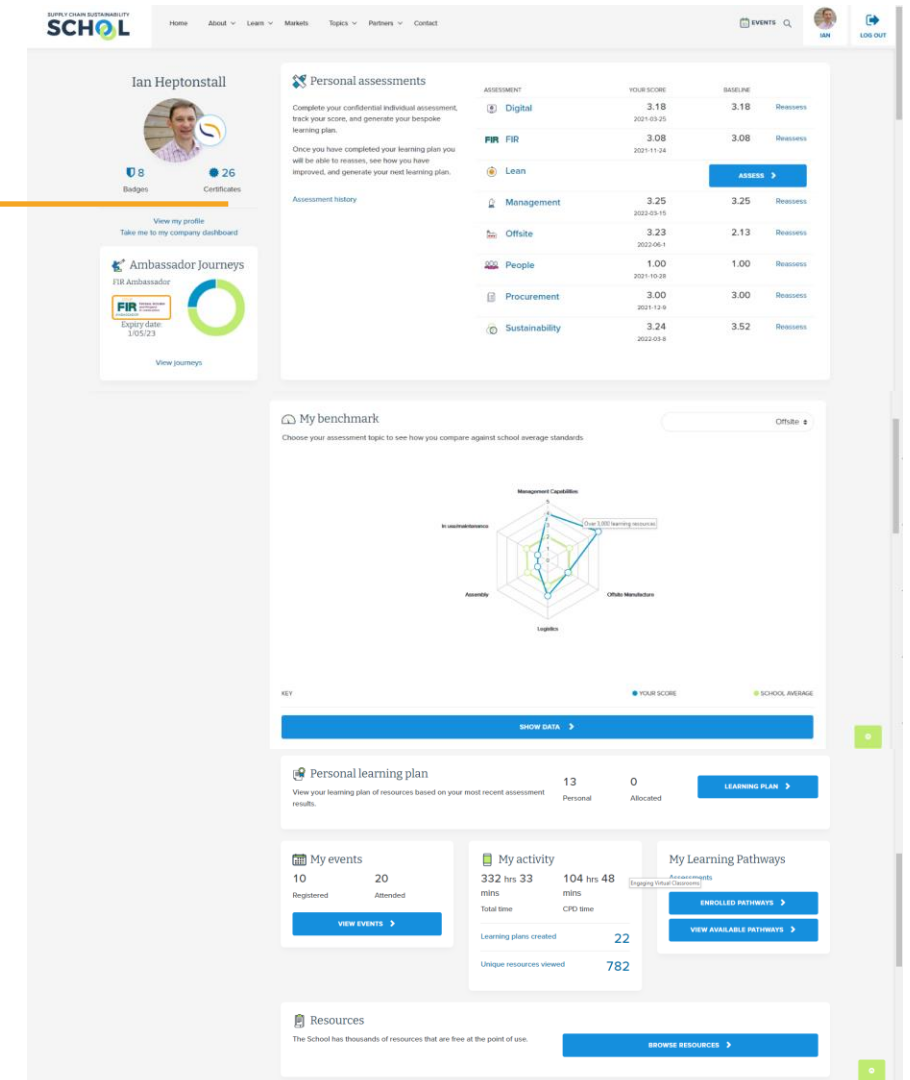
SUPPLY CHAIN SUSTAINABILITY SCHOOL

Home About Learn Markets Topics Partners Contact

EVENTS

IAN

LOG OUT

Ian Heptonstall

8 Badges

26 Certificates

View my profile
Take me to my company dashboard

Ambassador Journeys

FIR Ambassador

Expiry date: 1/05/23

View journeys

Personal assessments

Complete your confidential individual assessment, track your score, and generate your bespoke learning plan.

Once you have completed your learning plan you will be able to reasses, see how you have improved, and generate your next learning plan.

Assessment history

| ASSESSMENT | YOUR SCORE | BASELINE | |
|---|---|---|---|
| Digital | 3.18 2021-03-25 | 3.18 | Reassess |
| FIR | 3.08 2021-11-24 | 3.08 | Reassess |
| Lean | ASSESS | | |
| Management | 3.25 2022-03-15 | 3.25 | Reassess |
| Offsite | 3.23 2022-06-1 | 2.13 | Reassess |
| People | 1.00 2021-10-28 | 1.00 | Reassess |
| Procurement | 3.00 2021-12-9 | 3.00 | Reassess |
| Sustainability | 3.24 2022-03-8 | 3.52 | Reassess |

My benchmark

Choose your assessment topic to see how you compare against school average standards

Offsite

Management Capabilities

Over 3,000 learning resources

In use/maintenance

Offsite Manufacture

Assembly

Logistics

KEY

YOUR SCORE

SCHOOL AVERAGE

SHOW DATA

Personal learning plan

View your learning plan of resources based on your most recent assessment results.

13 Personal

0 Allocated

LEARNING PLAN

My events

10 Registered

20 Attended

VIEW EVENTS

My activity

332 hrs 33 mins Total time

104 hrs 48 mins CPD time

Learning plans created 22

Unique resources viewed 782

My Learning Pathways

Assessments

Engaging Virtual Classrooms

ENROLLED PATHWAYS

VIEW AVAILABLE PATHWAYS

Resources

The School has thousands of resources that are free at the point of use.

BROWSE RESOURCES